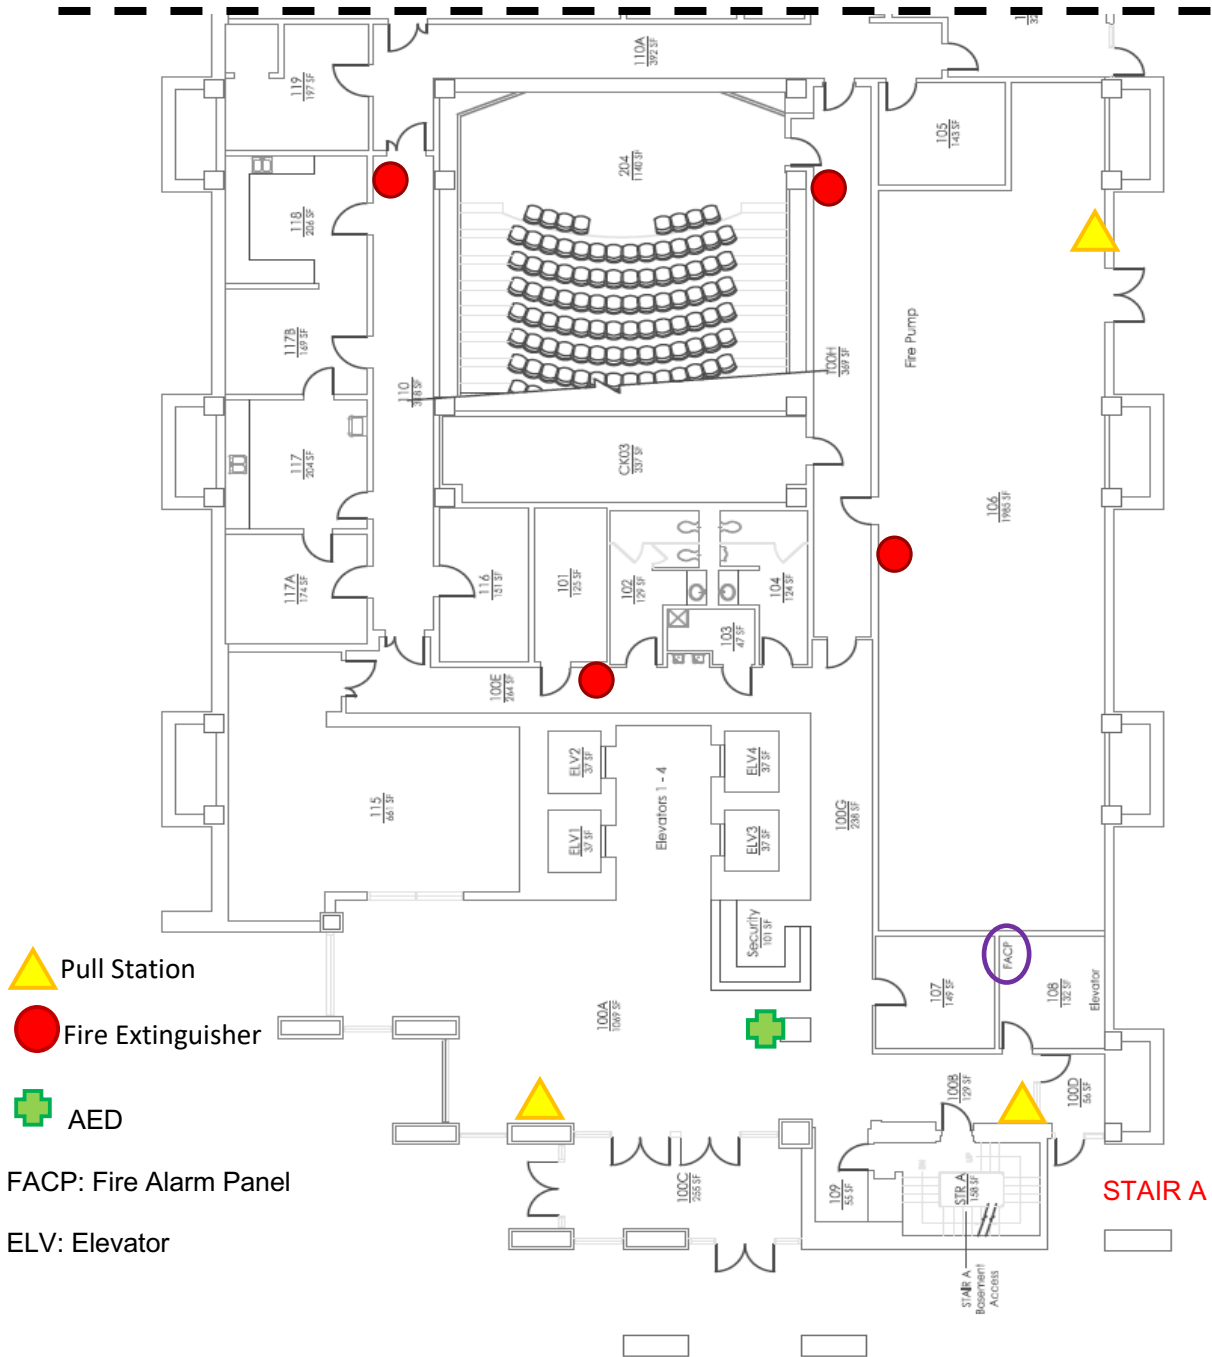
110A
392 SF

119
197 SF

204
1140 SF

105
143 SF

118
206 SF

117B
169 SF

110
378 SF

100H
369 SF

Fire Pump

117
204 SF

CK03
337 SF

106
1985 SF

117A
174 SF

116
151 SF

101
125 SF

102
129 SF

104
124 SF

103
47 SF

100E
264 SF

ELV2
37 SF

ELV4
37 SF

Elevators 1 - 4

115
661 SF

100G
238 SF

ELV1
37 SF

ELV3
37 SF

Security
101 SF

FACP

107
149 SF

108
132 SF

Elevator

100A
1069 SF

100B
129 SF

100D
56 SF

100C
255 SF

109
55 SF

STR A
158 SF

STAIR A
Basement
Access

Pull Station

Fire Extinguisher

AED

FACP: Fire Alarm Panel

ELV: Elevator

STAIR A